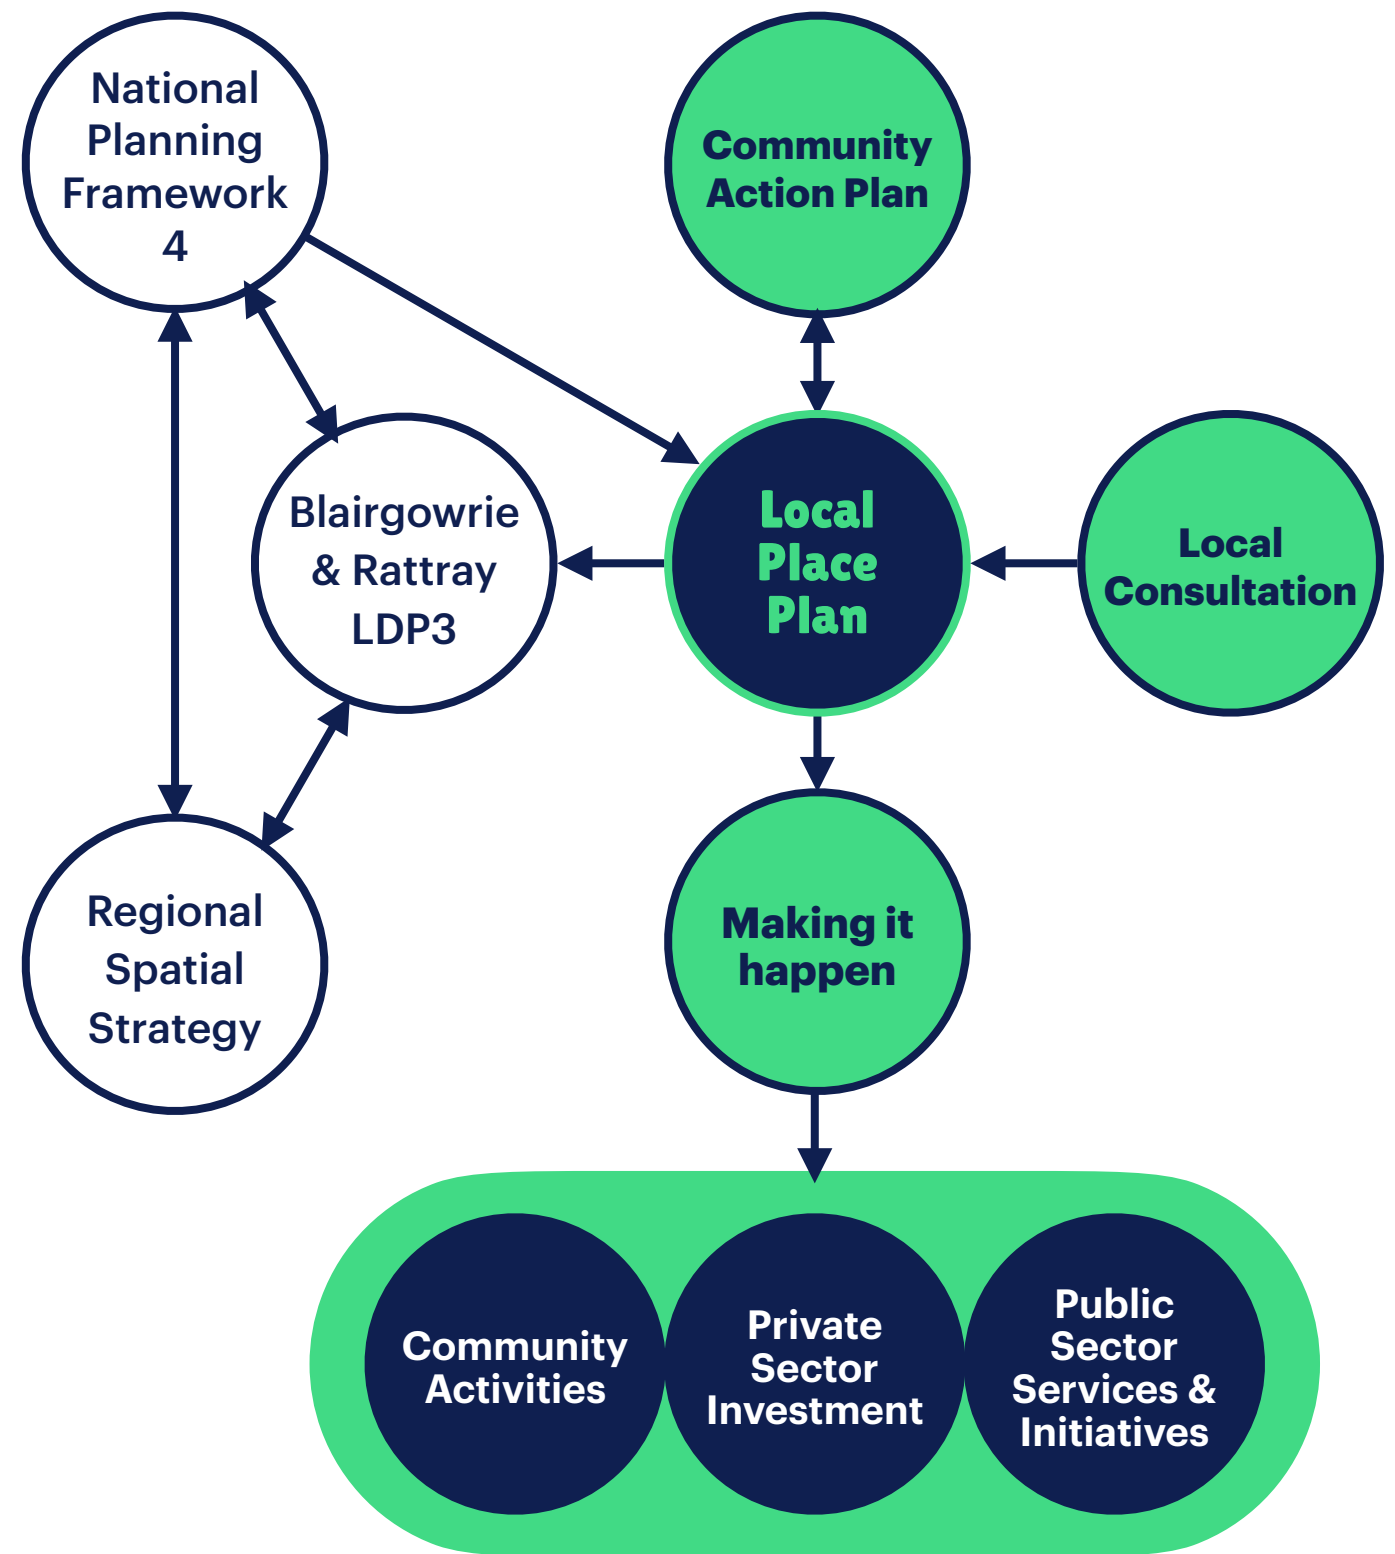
National Planning Framework 4

Community Action Plan

Blairgowrie & Rattray LDP3

Local Place Plan

Local Consultation

Regional Spatial Strategy

Making it happen

Community Activities

Private Sector Investment

Public Sector Services & Initiatives